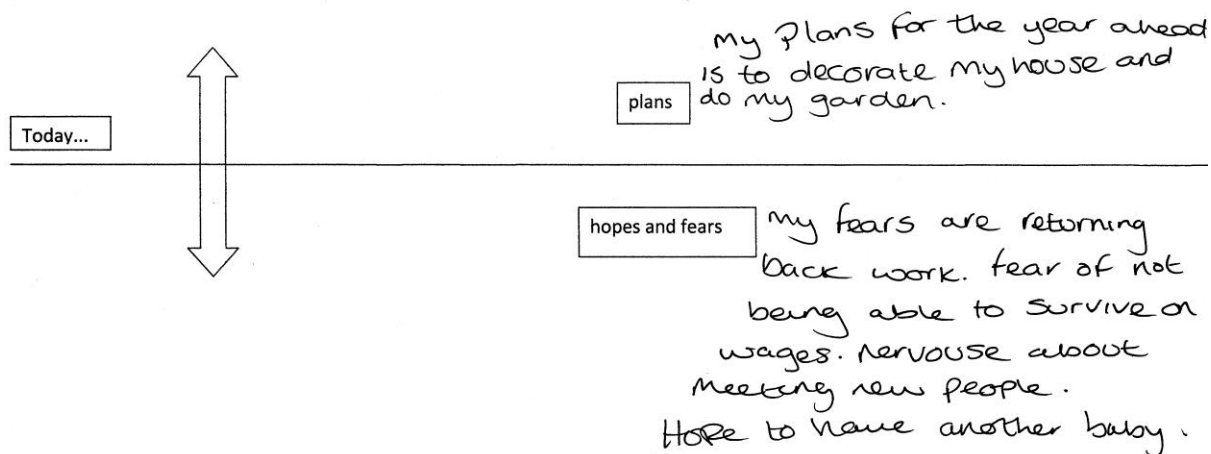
Today...

plans

my Plans for the year ahead is to decorate my house and do my garden.

hopes and fears

my fears are returning back work. fear of not being able to survive on wages. nervouse aboout meeting new people. Hope to have another baby.